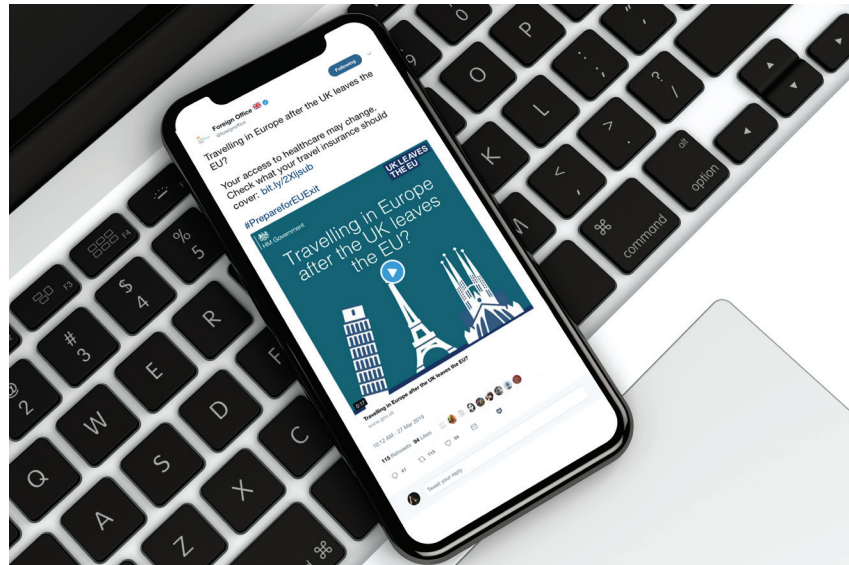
Foreign Office
@foreignoffice

Following

Travelling in Europe after the UK leaves the EU?

Your access to healthcare may change. Check what your travel insurance should cover: bit.ly/2Xljsub

#PrepareforEUExit

UK LEAVES THE EU

HM Government

Travelling in Europe after the UK leaves the EU?

0:17

Travelling in Europe after the UK leaves the EU?
www.gov.uk

10:12 AM - 27 Mar 2019

115 Retweets 94 Likes

41 115 94

Tweet your reply

F3 F4 $ 4 % 5 # 3 @ 2 Q W E R A S D Z X C ⌘ O L K P : ; > . < , ? / alt option command